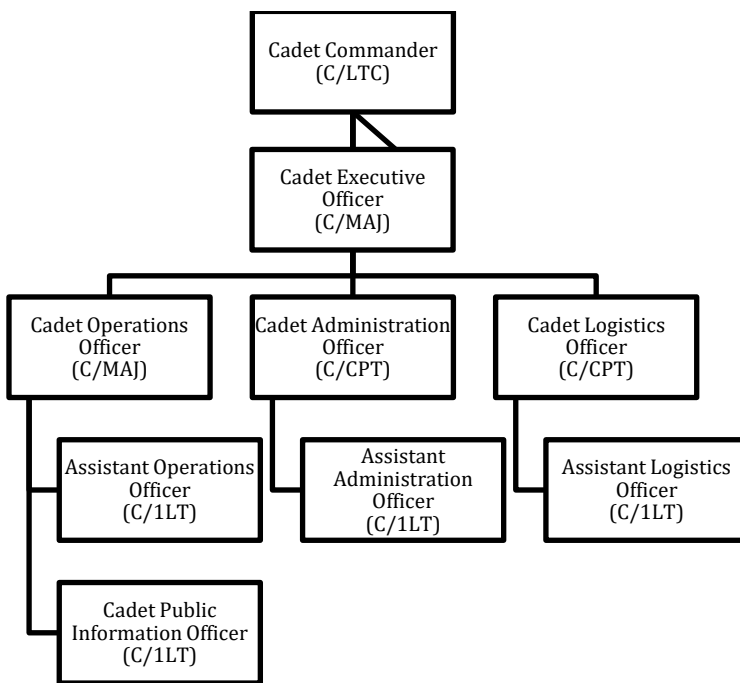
Cadet Commander
(C/LTC)

Cadet Executive Officer
(C/MAJ)

Cadet Operations Officer
(C/MAJ)

Cadet Administration Officer
(C/CPT)

Cadet Logistics Officer
(C/CPT)

Assistant Operations Officer
(C/1LT)

Assistant Administration Officer
(C/1LT)

Assistant Logistics Officer
(C/1LT)

Cadet Public Information Officer
(C/1LT)